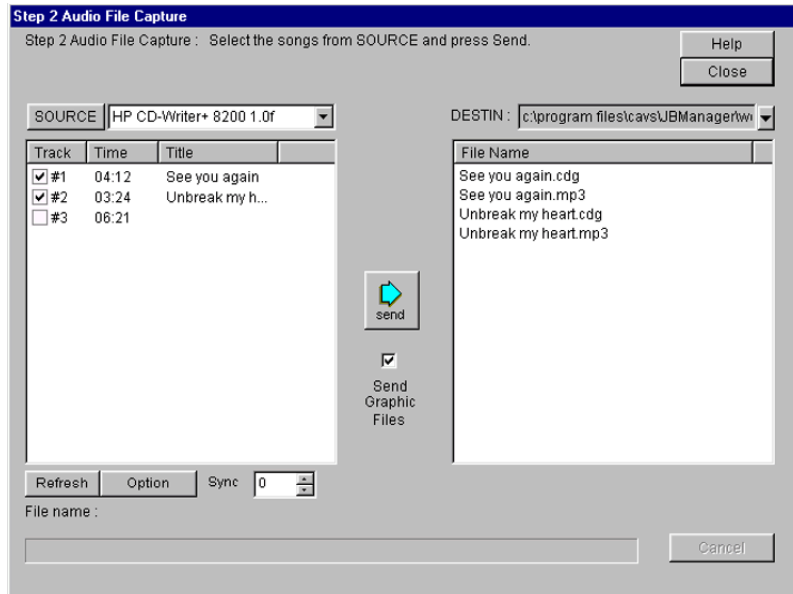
Step 2 Audio File Capture

Step 2 Audio File Capture : Select the songs from SOURCE and press Send.

Help

Close

SOURCE HP CD-Writer+ 8200 1.0f

DESTIN : c:\program files\cavs\JBManager\w

| Track | Time | Title |
|---|---|---|
| #1 | 04:12 | See you again |
| #2 | 03:24 | Unbreak my h... |
| #3 | 06:21 | |

File Name
See you again.cdg
See you again.mp3
Unbreak my heart.cdg
Unbreak my heart.mp3

send

Send Graphic Files

Refresh Option Sync 0

File name :

Cancel